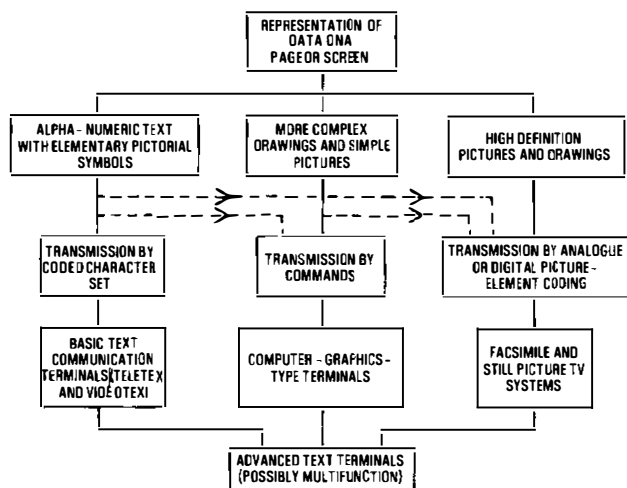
REPRESENTATION OF OATA ONA PAGEOR SCREEN

ALPHA - NUMERIC TEXT WITH ELEMENTARY PICTORIAL SYMBOLS

MORE COMPLEX ORAWINGS AND SIMPLE PICTURES

HIGH DEFINITION PICTURES AND ORAWINGS

TRANSMISSION BY CODED CHARACTER SET

TRANSMISSION BY COMMANDS

TRANSMISSION BY ANALOGUE OR DIGITAL PICTURE - ELEMENT CODING

BASIC TEXT COMMUNICATION TERMINALS(TELETEX AND VIDEOTEX)

COMPUTER - GRAPHICS - TYPE TERMINALS

FACSIMILE AND STILL PICTURE TV SYSTEMS

ADVANCED TEXT TERMINALS (POSSIBLY MULTIFUNCTION)